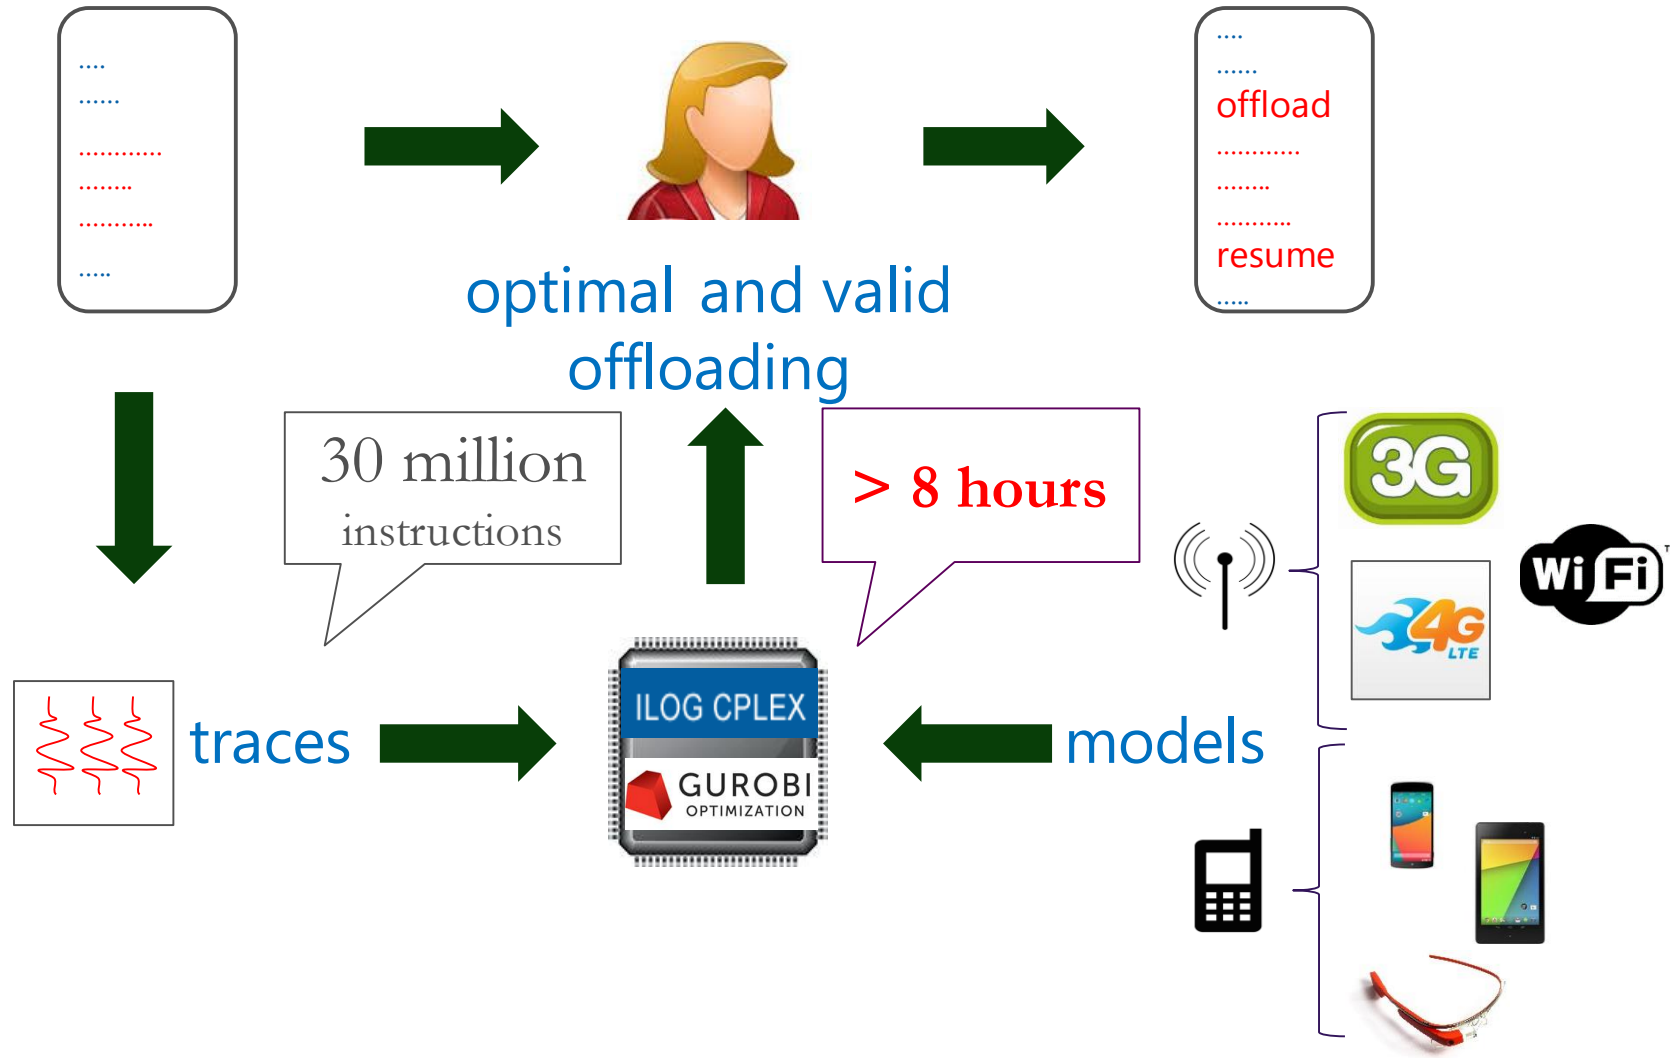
....
......
...........
........
..........
.....

optimal and valid offloading

....
......
offload
...........
........
..........
resume
.....

30 million instructions

> 8 hours

3G

Wi Fi

4G LTE

traces

ILOG CPLEX

GUROBI OPTIMIZATION

models